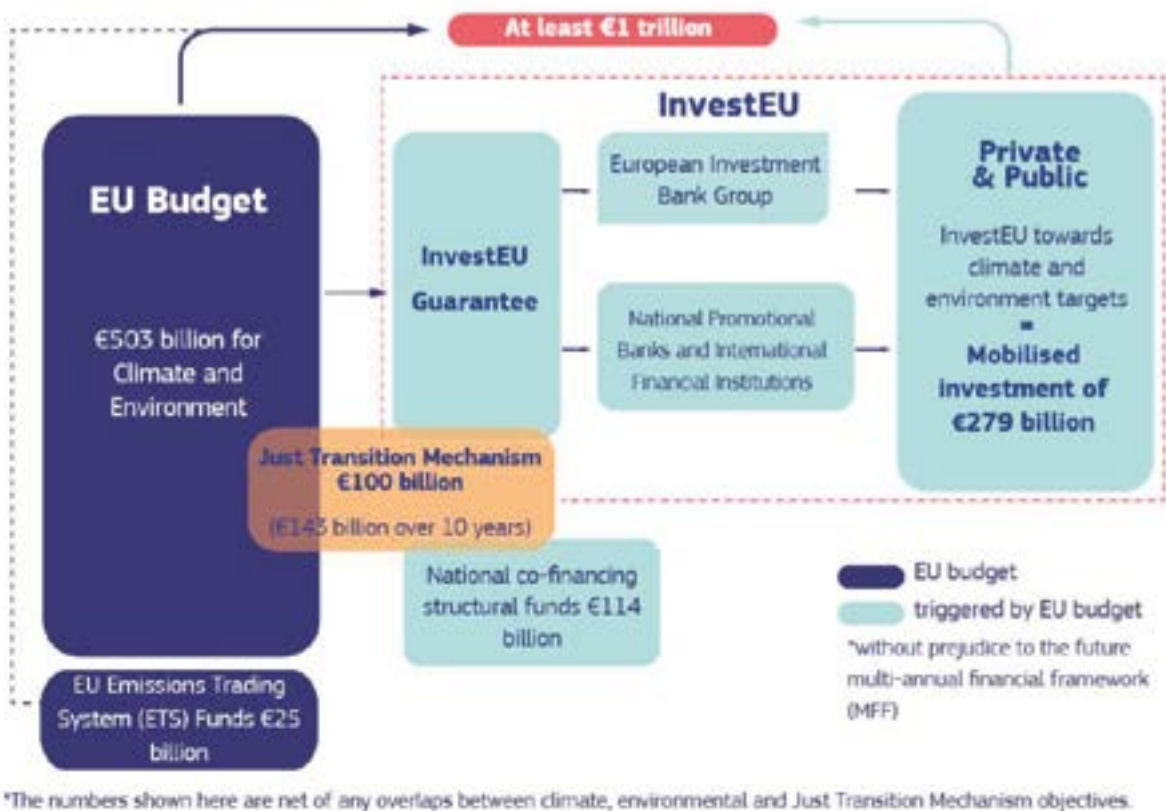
At least €1 trillion

InvestEU

EU Budget

€503 billion for Climate and Environment

InvestEU Guarantee

European Investment Bank Group

National Promotional Banks and International Financial Institutions

Private & Public

InvestEU towards climate and environment targets = Mobilised investment of €279 billion

Just Transition Mechanism €100 billion

(€143 billion over 10 years)

National co-financing structural funds €114 billion

EU Emissions Trading System (ETS) Funds €25 billion

EU budget

triggered by EU budget

*without prejudice to the future multi-annual financial framework (MFF)

*The numbers shown here are net of any overlaps between climate, environmental and Just Transition Mechanism objectives.